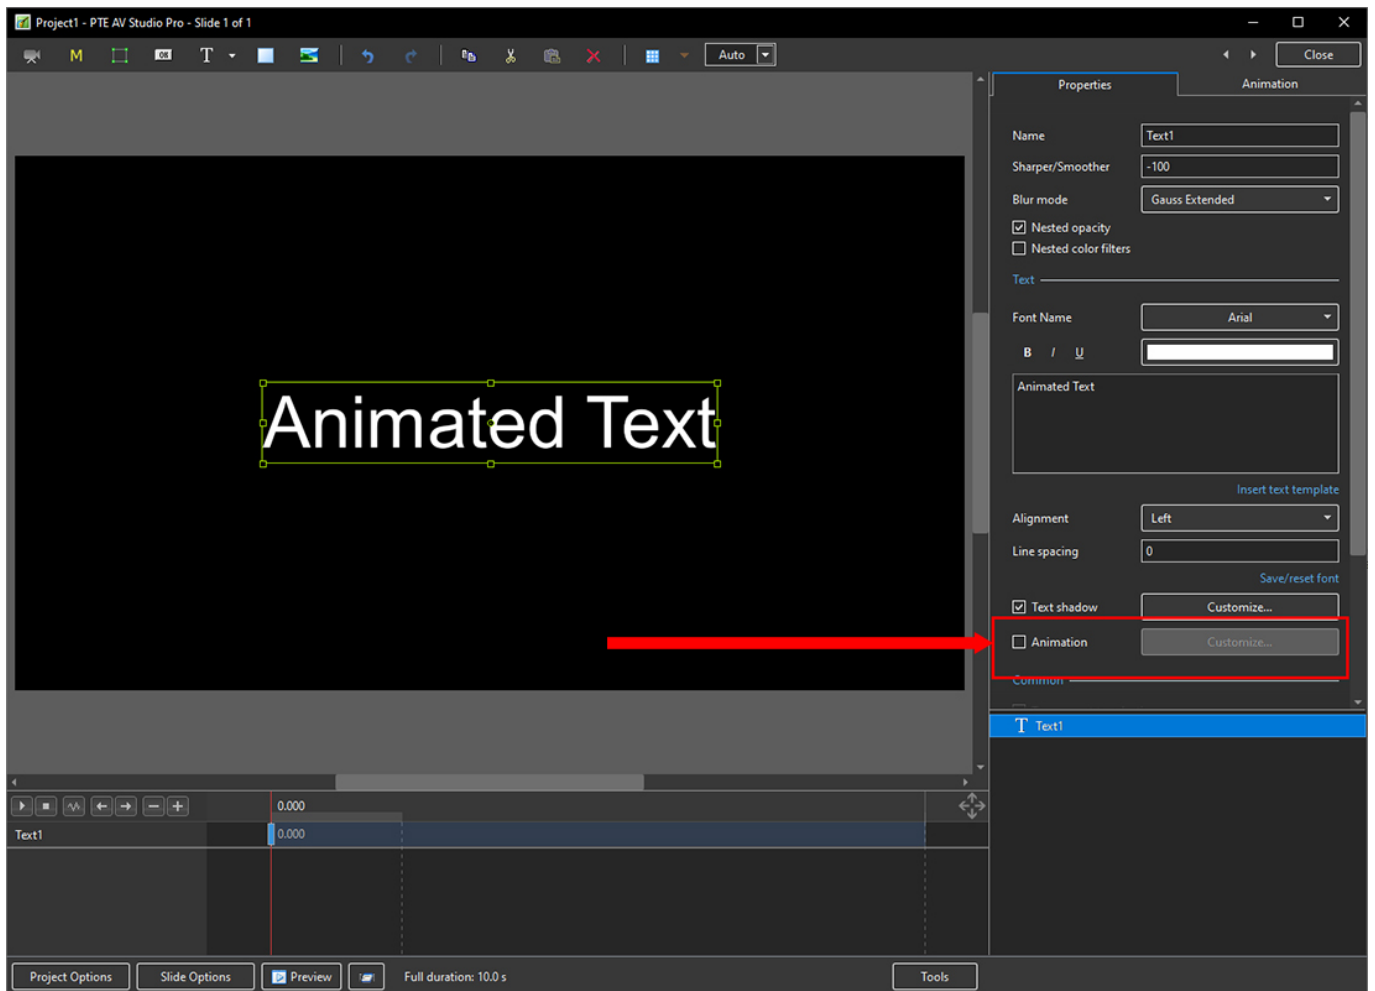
Project1 - PTE AV Studio Pro - Slide 1 of 1

M T Auto Close

Properties Animation

Name Text1
Sharper/Smoother -100
Blur mode Gauss Extended
Nested opacity
Nested color filters
Text
Font Name Arial
B I U
Animated Text
Insert text template
Alignment Left
Line spacing 0
Save/reset font
Text shadow Customize...
Animation Customize...
Common

Animated Text

T Text1

0.000
Text1 0.000

Project Options Slide Options Preview Full duration: 10.0 s Tools